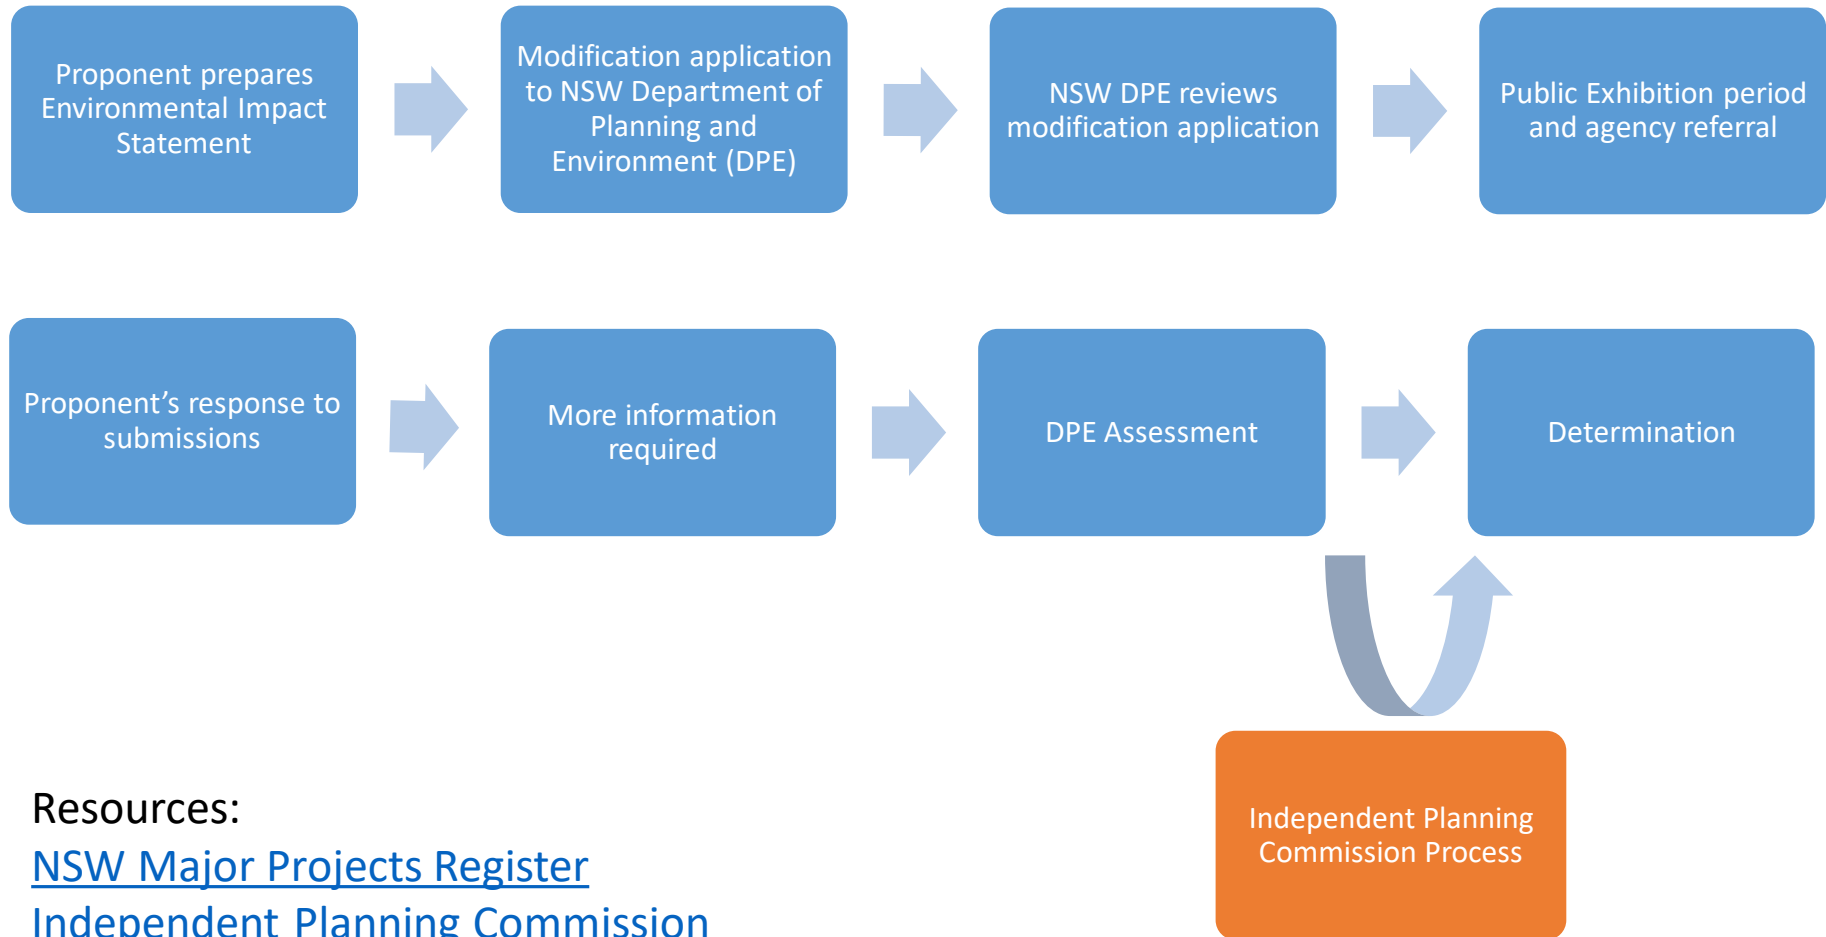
Proponent prepares Environmental Impact Statement

Modification application to NSW Department of Planning and Environment (DPE)

NSW DPE reviews modification application

Public Exhibition period and agency referral

Proponent's response to submissions

More information required

DPE Assessment

Determination

Independent Planning Commission Process

Resources:
NSW Major Projects Register
Independent Planning Commission